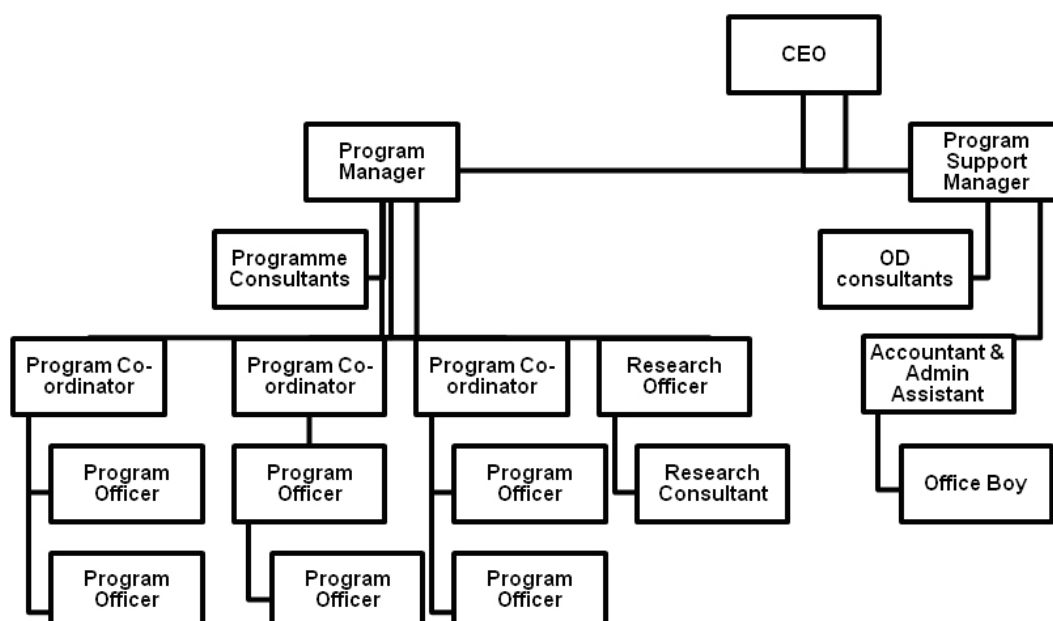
CEO

Program Manager

Program Support Manager

Programme Consultants

OD consultants

Program Co-ordinator

Program Co-ordinator

Program Co-ordinator

Research Officer

Accountant & Admin Assistant

Program Officer

Program Officer

Program Officer

Research Consultant

Office Boy

Program Officer

Program Officer

Program Officer